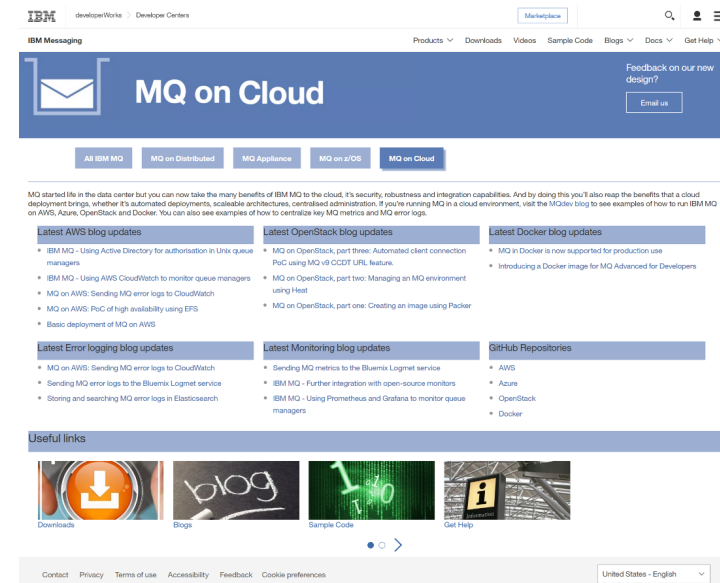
IBM developerWorks > Developer Centers

Marketplace

IBM Messaging

Products Downloads Videos Sample Code Blogs Docs Get Help

MQ on Cloud

Feedback on our new design?

Email us

All IBM MQ MQ on Distributed MQ Appliance MQ on z/OS MQ on Cloud

MQ started life in the data center but you can now take the many benefits of IBM MQ to the cloud, it's security, robustness and integration capabilities. And by doing this you'll also reap the benefits that a cloud deployment brings, whether it's automated deployments, scaleable architectures, centralised administration. If you're running MQ in a cloud environment, visit the MQdev blog to see examples of how to run IBM MQ on AWS, Azure, OpenStack and Docker. You can also see examples of how to centralize key MQ metrics and MQ error logs.

Latest AWS blog updates

- IBM MQ - Using Active Directory for authorisation in Unix queue managers
- IBM MQ - Using AWS CloudWatch to monitor queue managers
- MQ on AWS: Sending MQ error logs to CloudWatch
- MQ on AWS: PoC of high availability using EFS
- Basic deployment of MQ on AWS

Latest OpenStack blog updates

- MQ on OpenStack, part three: Automated client connection PoC using MQ v9 CCDT URL feature.
- MQ on OpenStack, part two: Managing an MQ environment using Heat
- MQ on OpenStack, part one: Creating an image using Packer

Latest Docker blog updates

- MQ in Docker is now supported for production use
- Introducing a Docker image for MQ Advanced for Developers

Latest Error logging blog updates

- MQ on AWS: Sending MQ error logs to CloudWatch
- Sending MQ error logs to the Bluemix Logmet service
- Storing and searching MQ error logs in Elasticsearch

Latest Monitoring blog updates

- Sending MQ metrics to the Bluemix Logmet service
- IBM MQ - Further integration with open-source monitors
- IBM MQ - Using Prometheus and Grafana to monitor queue managers

GitHub Repositories

- AWS
- Azure
- OpenStack
- Docker

Useful links

blog

Information

Downloads Blogs Sample Code Get Help

Contact Privacy Terms of use Accessibility Feedback Cookie preferences

United States - English